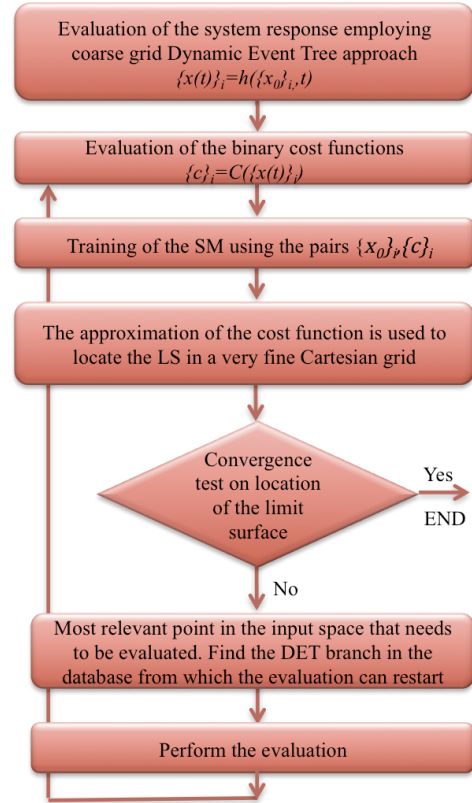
Evaluation of the system response employing coarse grid Dynamic Event Tree approach $\{x(t)\}_i=h(\{x_0\}_i,t)$

Evaluation of the binary cost functions $\{c\}_i=C(\{x(t)\}_i)$

Training of the SM using the pairs $\{x_0\}_i,\{c\}_i$

The approximation of the cost function is used to locate the LS in a very fine Cartesian grid

Convergence test on location of the limit surface

Yes

END

No

Most relevant point in the input space that needs to be evaluated. Find the DET branch in the database from which the evaluation can restart

Perform the evaluation